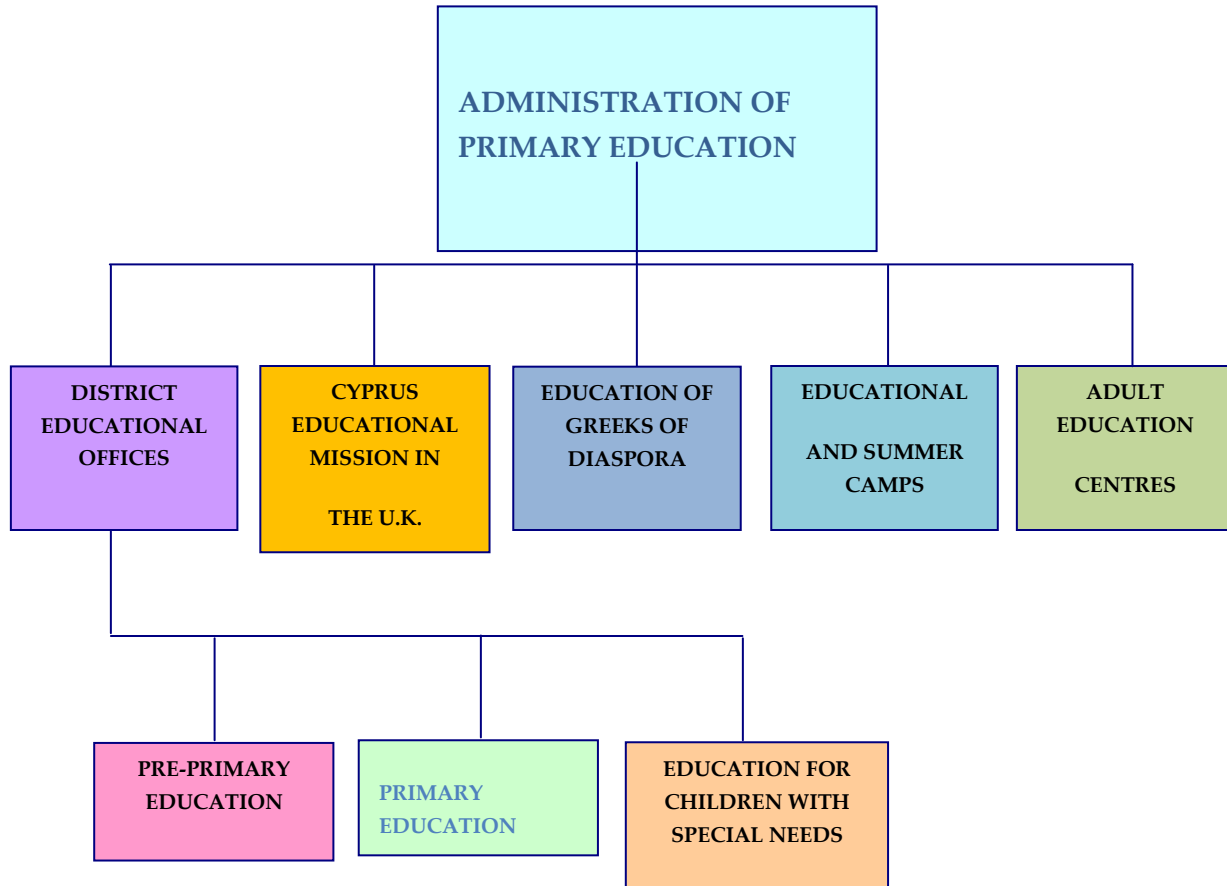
ADMINISTRATION OF PRIMARY EDUCATION

DISTRICT EDUCATIONAL OFFICES

CYPRUS EDUCATIONAL MISSION IN THE U.K.

EDUCATION OF GREEKS OF DIASPORA

EDUCATIONAL AND SUMMER CAMPS

ADULT EDUCATION CENTRES

PRE-PRIMARY EDUCATION

PRIMARY EDUCATION

EDUCATION FOR CHILDREN WITH SPECIAL NEEDS